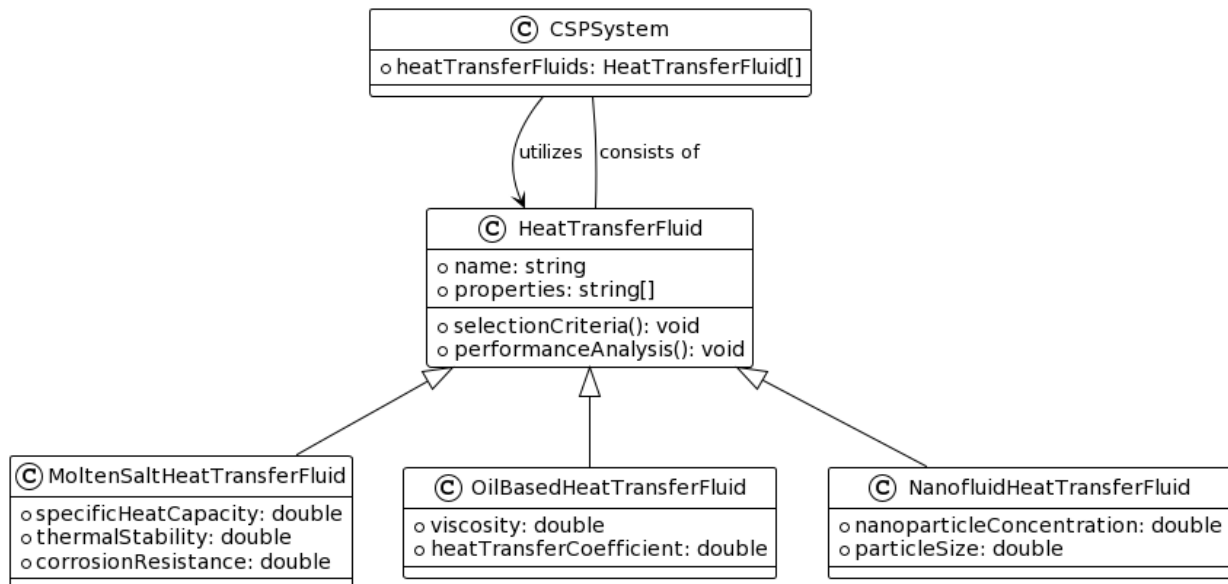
C CSPSystem
heatTransferFluids: HeatTransferFluid[]

utilizes
consists of

C HeatTransferFluid
name: string
properties: string[]
selectionCriteria(): void
performanceAnalysis(): void

C MoltenSaltHeatTransferFluid
specificHeatCapacity: double
thermalStability: double
corrosionResistance: double

C OilBasedHeatTransferFluid
viscosity: double
heatTransferCoefficient: double

C NanofluidHeatTransferFluid
nanoparticleConcentration: double
particleSize: double